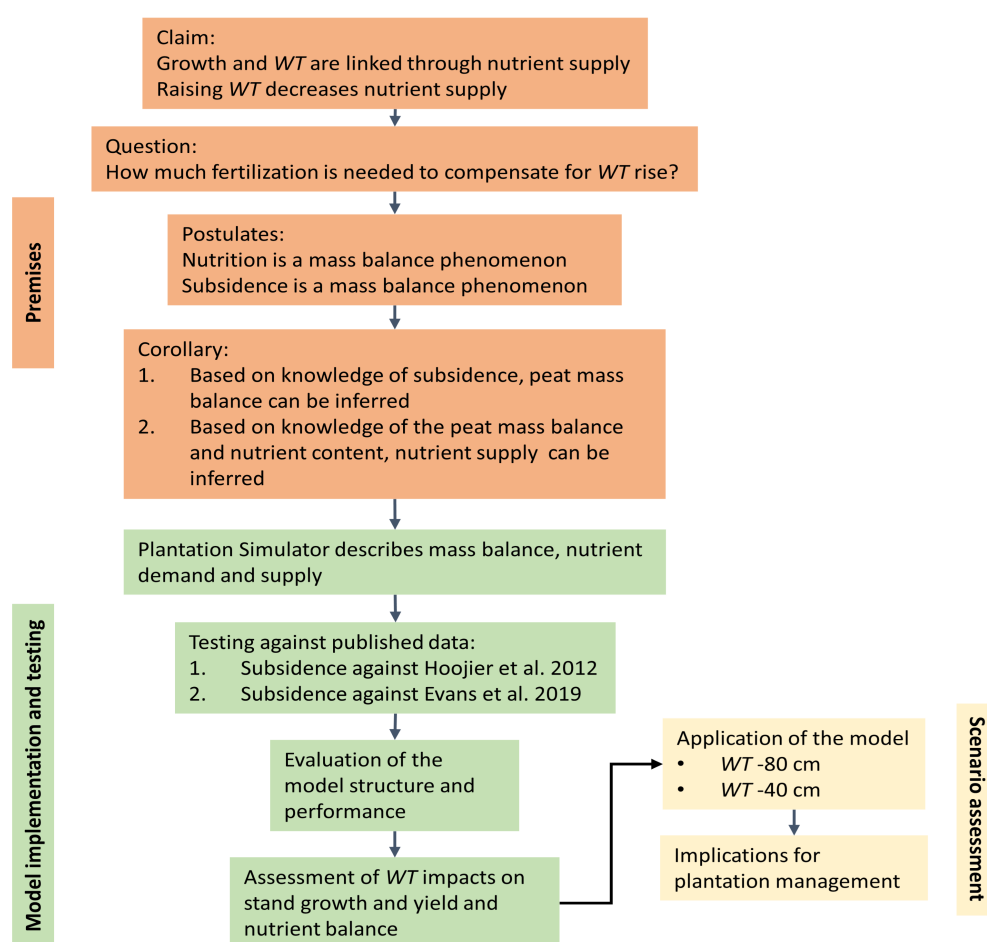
Claim:
Growth and *WT* are linked through nutrient supply
Raising *WT* decreases nutrient supply

Question:
How much fertilization is needed to compensate for *WT* rise?

Premises

Postulates:
Nutrition is a mass balance phenomenon
Subsidence is a mass balance phenomenon

Corollary:
1. Based on knowledge of subsidence, peat mass balance can be inferred
2. Based on knowledge of the peat mass balance and nutrient content, nutrient supply can be inferred

Plantation Simulator describes mass balance, nutrient demand and supply

Model implementation and testing

Testing against published data:
1. Subsidence against Hoojier et al. 2012
2. Subsidence against Evans et al. 2019

Evaluation of the model structure and performance

Assessment of *WT* impacts on stand growth and yield and nutrient balance

Scenario assessment

Application of the model
• *WT* -80 cm
• *WT* -40 cm

Implications for plantation management